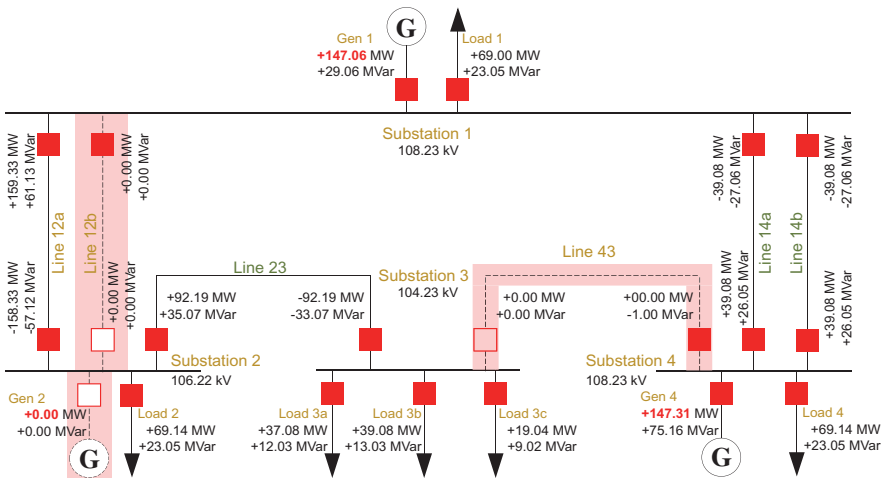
Gen 1
+147.06 MW
+29.06 MVar

G

Load 1
+69.00 MW
+23.05 MVar

Substation 1
108.23 kV

+159.33 MW
+61.13 MVar

+0.00 MW
+0.00 MVar

-39.08 MW
-27.06 MVar

-39.08 MW
-27.06 MVar

Line 12a

Line 12b

Line 14a

Line 14b

-158.33 MW
-57.12 MVar

+0.00 MW
+0.00 MVar

Line 23

+92.19 MW
+35.07 MVar

-92.19 MW
-33.07 MVar

Substation 3
104.23 kV

Line 43

+0.00 MW
+0.00 MVar

+00.00 MW
-1.00 MVar

+39.08 MW
+26.05 MVar

+39.08 MW
+26.05 MVar

Substation 2
106.22 kV

Substation 4
108.23 kV

Gen 2
+0.00 MW
+0.00 MVar

G

Load 2
+69.14 MW
+23.05 MVar

Load 3a
+37.08 MW
+12.03 MVar

Load 3b
+39.08 MW
+13.03 MVar

Load 3c
+19.04 MW
+9.02 MVar

Gen 4
+147.31 MW
+75.16 MVar

G

Load 4
+69.14 MW
+23.05 MVar